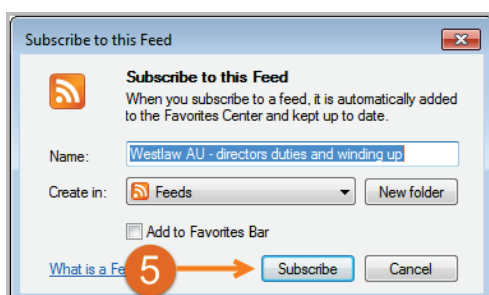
Subscribe to this Feed

Subscribe to this Feed

When you subscribe to a feed, it is automatically added to the Favorites Center and kept up to date.

Name: Westlaw AU - directors duties and winding up

Create in: Feeds

New folder

Add to Favorites Bar

What is a Fe

5

Subscribe

Cancel